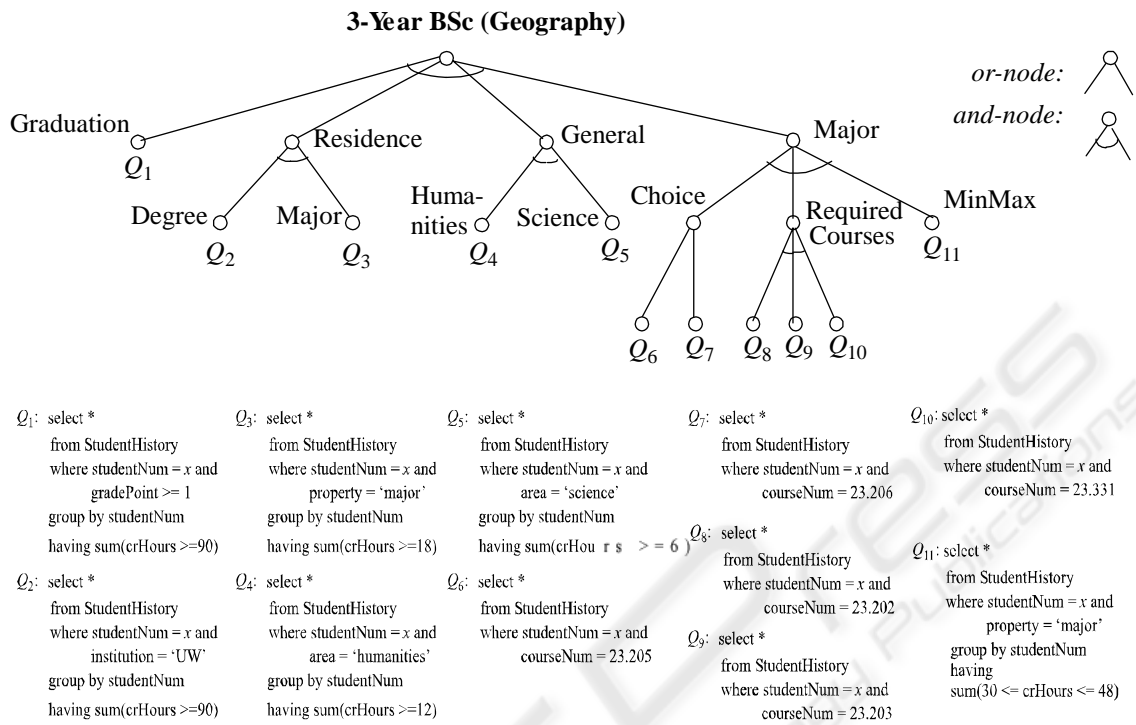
3-Year BSc (Geography)

or-node:

and-node:

Graduation $Q_1$

Residence

Degree $Q_2$

Major $Q_3$

General

Humanities $Q_4$

Science $Q_5$

Major

Choice

$Q_6$ $Q_7$

Required Courses

$Q_8$ $Q_9$ $Q_{10}$

MinMax $Q_{11}$

$Q_1$: select *
from StudentHistory
where studentNum = $x$ and
gradePoint >= 1
group by studentNum
having sum(crHours >=90)

$Q_2$: select *
from StudentHistory
where studentNum = $x$ and
institution = 'UW'
group by studentNum
having sum(crHours >=90)

$Q_3$: select *
from StudentHistory
where studentNum = $x$ and
property = 'major'
group by studentNum
having sum(crHours >=18)

$Q_4$: select *
from StudentHistory
where studentNum = $x$ and
area = 'humanities'
group by studentNum
having sum(crHours >=12)

$Q_5$: select *
from StudentHistory
where studentNum = $x$ and
area = 'science'
group by studentNum
having sum(crHou r s > = 6 )

$Q_6$: select *
from StudentHistory
where studentNum = $x$ and
courseNum = 23.205

$Q_7$: select *
from StudentHistory
where studentNum = $x$ and
courseNum = 23.206

$Q_8$: select *
from StudentHistory
where studentNum = $x$ and
courseNum = 23.202

$Q_9$: select *
from StudentHistory
where studentNum = $x$ and
courseNum = 23.203

$Q_{10}$: select *
from StudentHistory
where studentNum = $x$ and
courseNum = 23.331

$Q_{11}$: select *
from StudentHistory
where studentNum = $x$ and
property = 'major'
group by studentNum
having
sum(30 <= crHours <= 48)